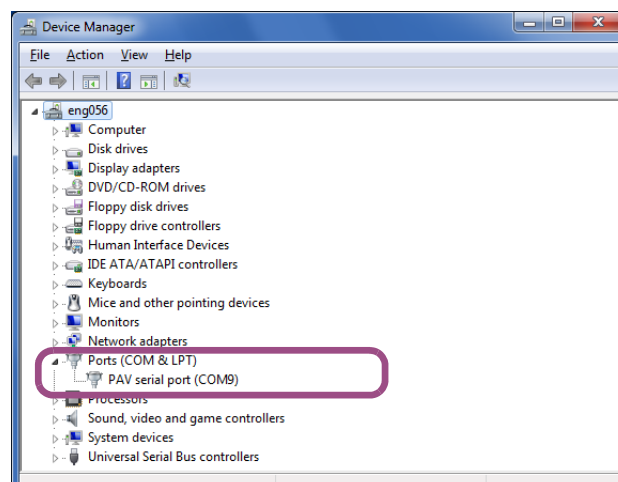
Device Manager

File Action View Help

eng056
Computer
Disk drives
Display adapters
DVD/CD-ROM drives
Floppy disk drives
Floppy drive controllers
Human Interface Devices
IDE ATA/ATAPI controllers
Keyboards
Mice and other pointing devices
Monitors
Network adapters
Ports (COM & LPT)
PAV serial port (COM9)
Processors
Sound, video and game controllers
System devices
Universal Serial Bus controllers